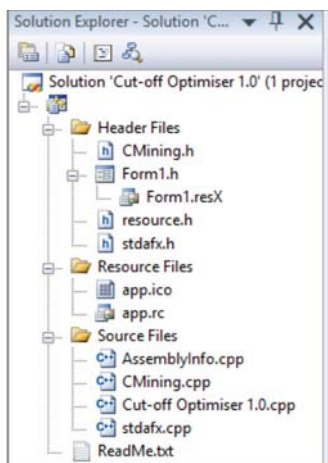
Solution Explorer - Solution 'C...
Solution 'Cut-off Optimiser 1.0' (1 projec
Header Files
CMining.h
Form1.h
Form1.resX
resource.h
stdafx.h
Resource Files
app.ico
app.rc
Source Files
AssemblyInfo.cpp
CMining.cpp
Cut-off Optimiser 1.0.cpp
stdafx.cpp
ReadMe.txt